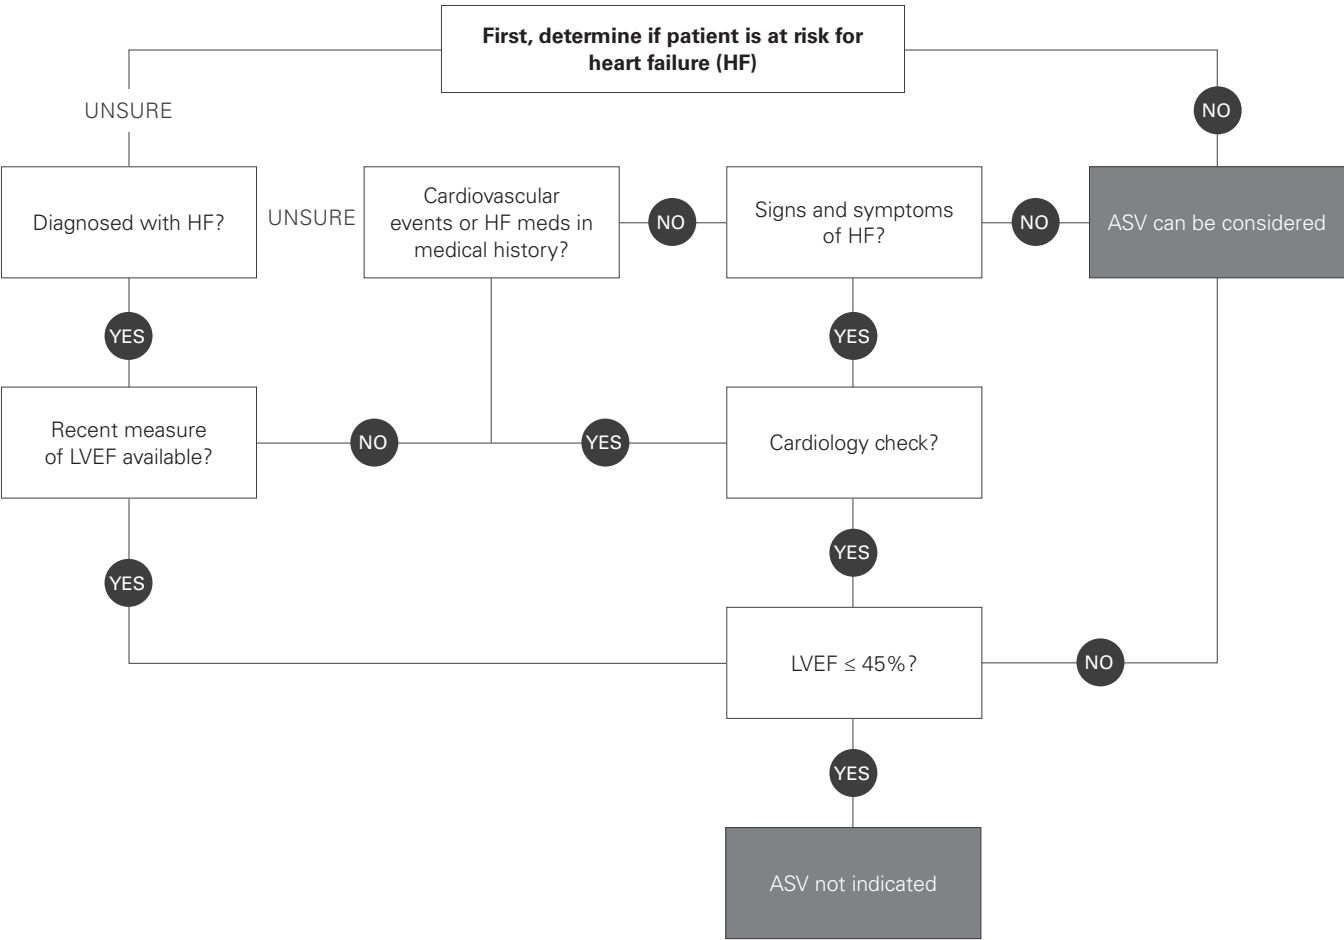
**First, determine if patient is at risk for heart failure (HF)**

UNSURE

NO

Diagnosed with HF?

UNSURE

Cardiovascular events or HF meds in medical history?

NO

Signs and symptoms of HF?

NO

ASV can be considered

YES

YES

Recent measure of LVEF available?

NO

YES

Cardiology check?

YES

YES

LVEF $\leq$ 45%?

NO

YES

ASV not indicated